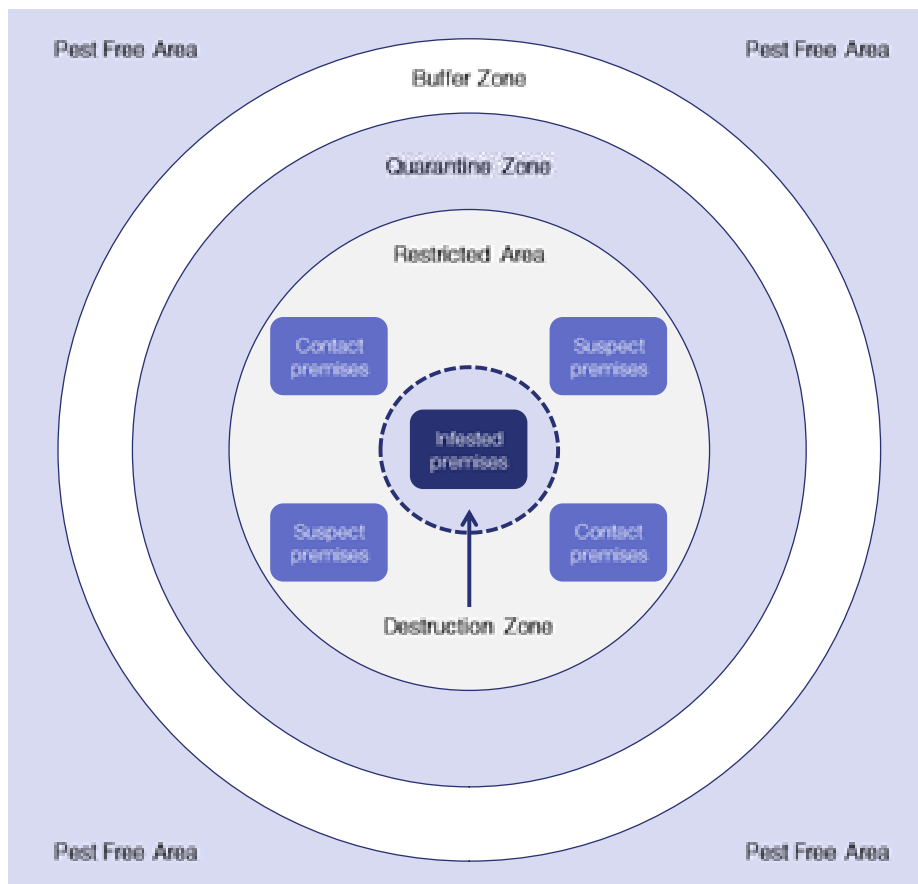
Pest Free Area

Pest Free Area

Buffer Zone

Quarantine Zone

Restricted Area

Contact premises

Suspect premises

Infested premises

Suspect premises

Contact premises

Destruction Zone

Pest Free Area

Pest Free Area